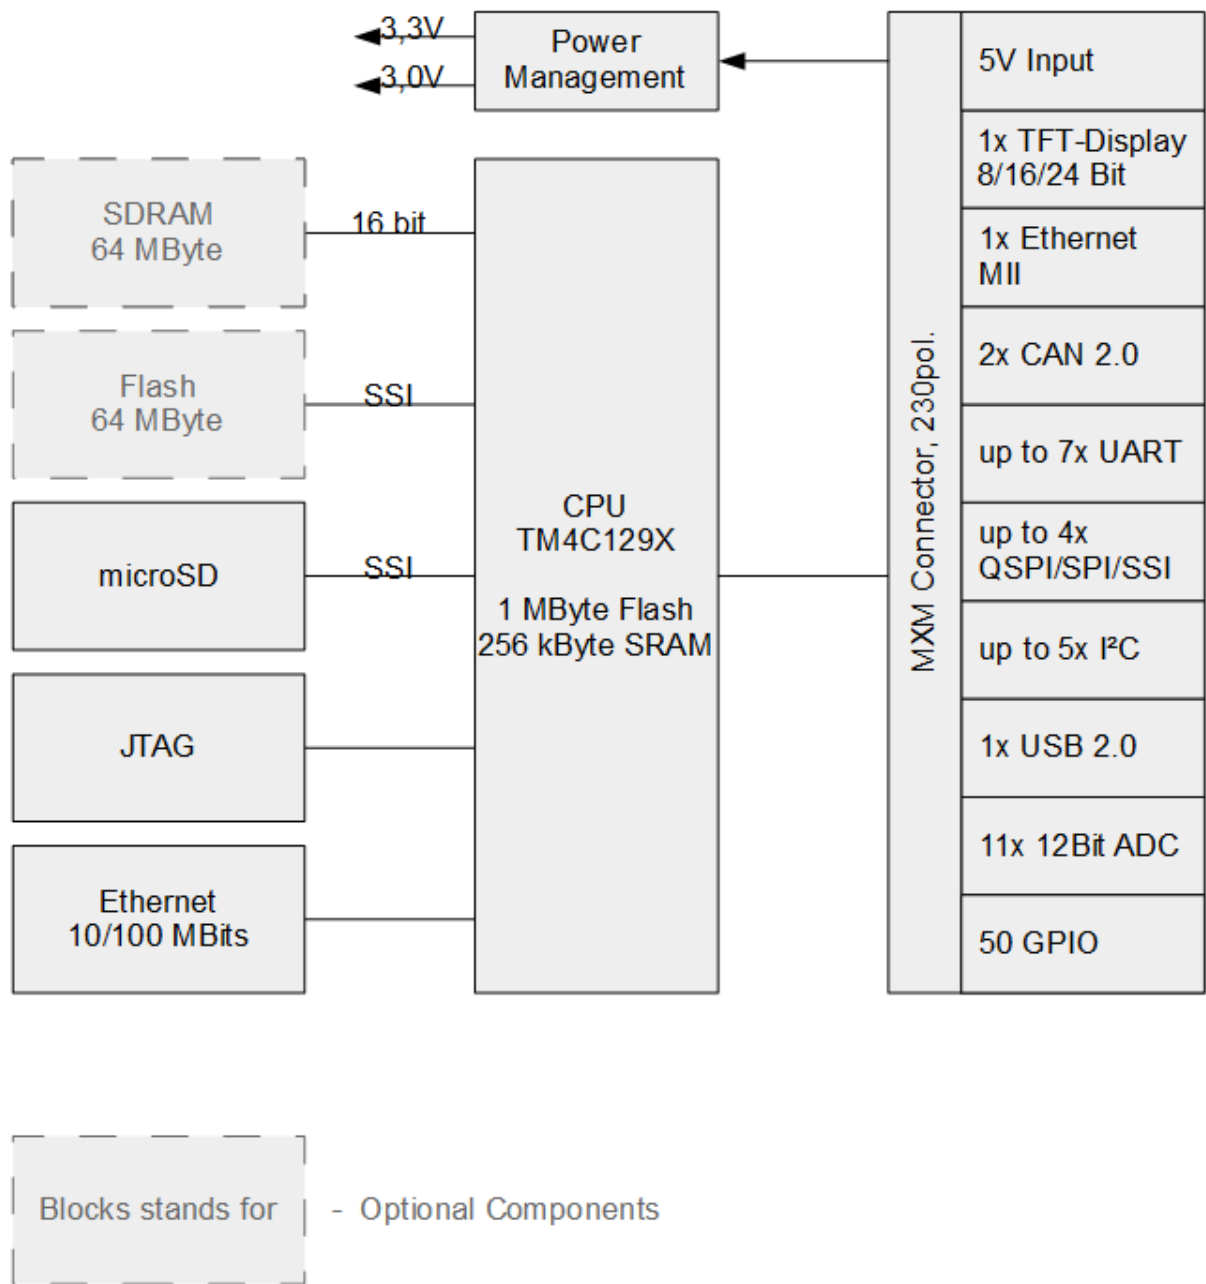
3,3V
3,0V

Power Management

5V Input

1x TFT-Display 8/16/24 Bit

1x Ethernet MII

2x CAN 2.0

up to 7x UART

up to 4x QSPI/SPI/SSI

up to 5x I²C

1x USB 2.0

11x 12Bit ADC

50 GPIO

MXM Connector, 230pol.

SDRAM 64 MByte

16 bit

Flash 64 MByte

SSI

microSD

SSI

JTAG

Ethernet 10/100 MBits

CPU TM4C129X

1 MByte Flash 256 kByte SRAM

Blocks stands for

- Optional Components